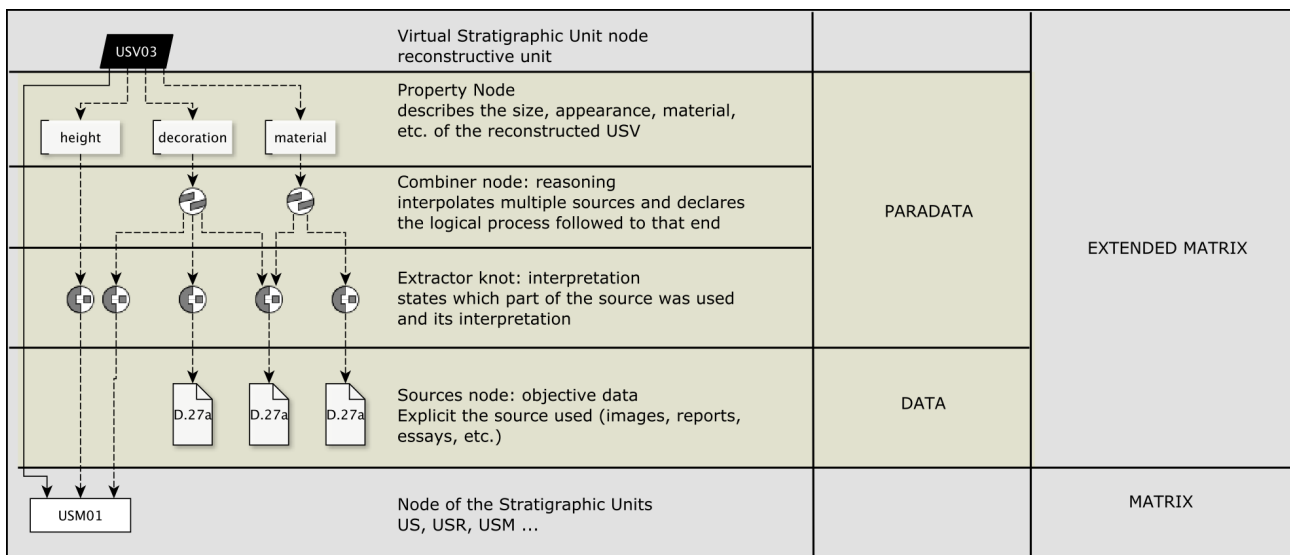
USV03

Virtual Stratigraphic Unit node
reconstructive unit

height

decoration

material

Property Node
describes the size, appearance, material, etc. of the reconstructed USV

Combiner node: reasoning
interpolates multiple sources and declares the logical process followed to that end

PARADATA

EXTENDED MATRIX

Extractor knot: interpretation
states which part of the source was used and its interpretation

D.27a

D.27a

D.27a

Sources node: objective data
Explicit the source used (images, reports, essays, etc.)

DATA

USM01

Node of the Stratigraphic Units
US, USR, USM ...

MATRIX